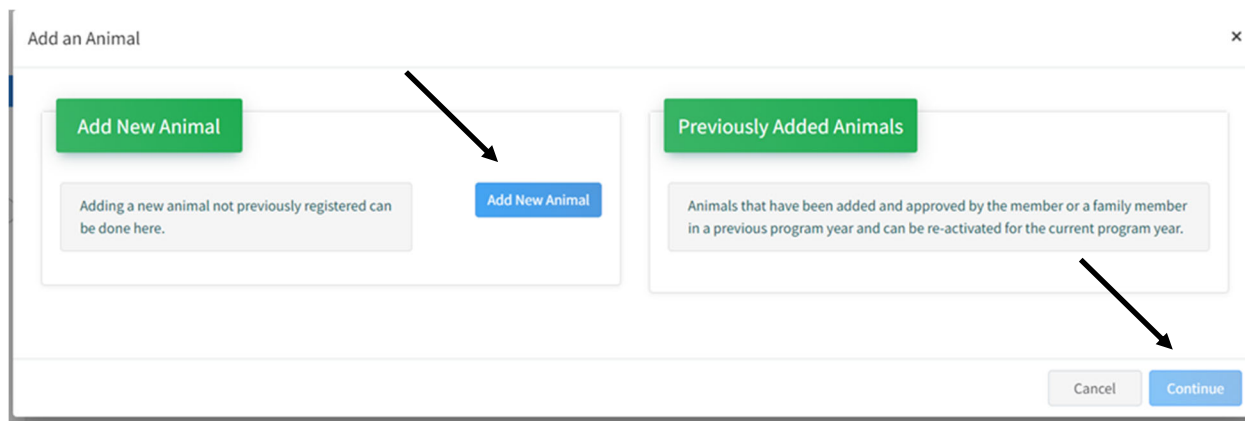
Add an Animal

×

Add New Animal

Adding a new animal not previously registered can be done here.

Add New Animal

Previously Added Animals

Animals that have been added and approved by the member or a family member in a previous program year and can be re-activated for the current program year.

Cancel

Continue